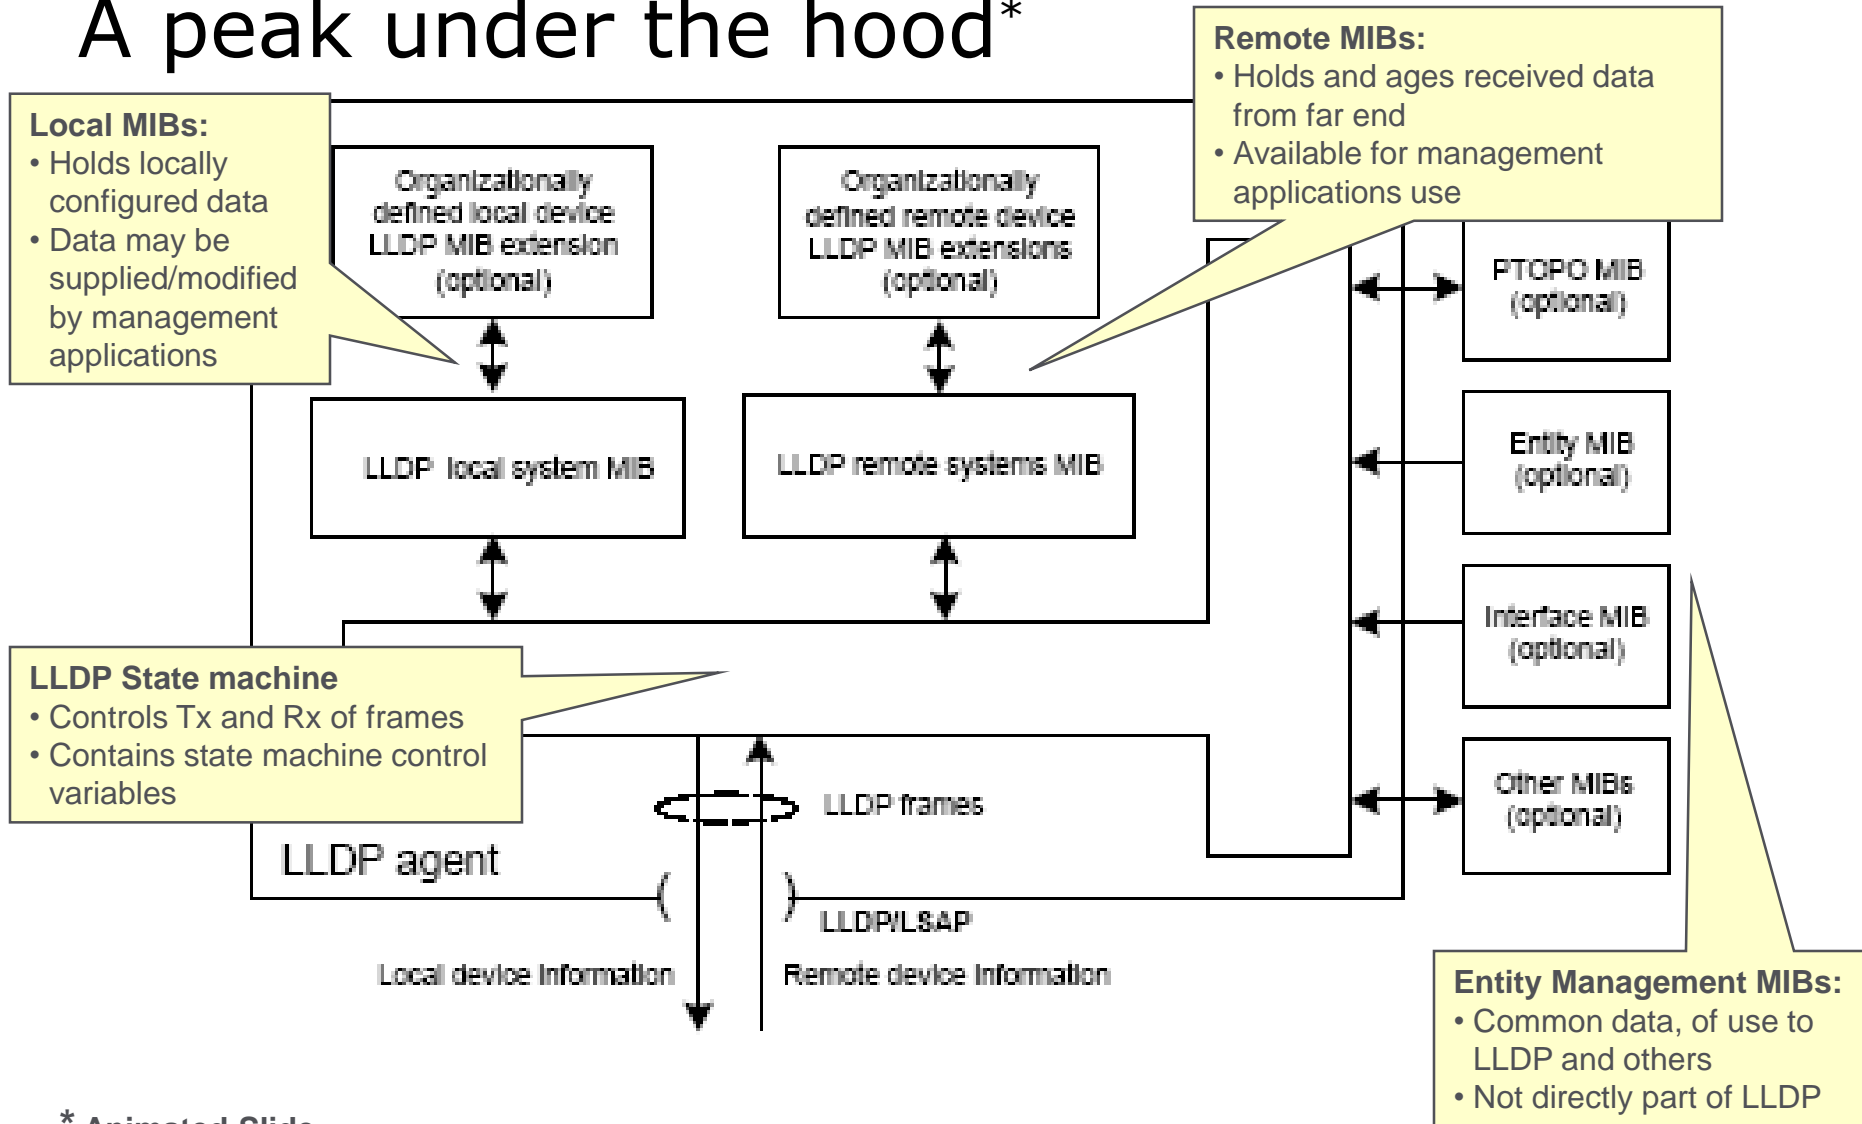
A peak under the hood*

Local MIBs:
• Holds locally configured data
• Data may be supplied/modified by management applications

Organizationally defined local device LLDP MIB extension (optional)

Organizationally defined remote device LLDP MIB extensions (optional)

Remote MIBs:
• Holds and ages received data from far end
• Available for management applications use

PTOPO MIB (optional)

LLDP local system MIB

LLDP remote systems MIB

Entity MIB (optional)

Interface MIB (optional)

LLDP State machine
• Controls Tx and Rx of frames
• Contains state machine control variables

LLDP frames

Other MIBs (optional)

LLDP agent

LLDP/LSAP

Local device information

Remote device information

Entity Management MIBs:
• Common data, of use to LLDP and others
• Not directly part of LLDP

* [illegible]